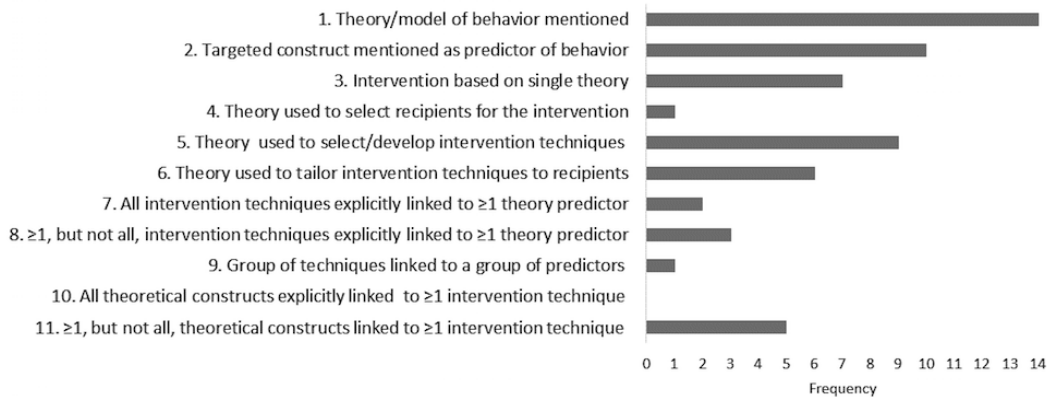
1. Theory/model of behavior mentioned
2. Targeted construct mentioned as predictor of behavior
3. Intervention based on single theory
4. Theory used to select recipients for the intervention
5. Theory used to select/develop intervention techniques
6. Theory used to tailor intervention techniques to recipients
7. All intervention techniques explicitly linked to ≥1 theory predictor
8. ≥1, but not all, intervention techniques explicitly linked to ≥1 theory predictor
9. Group of techniques linked to a group of predictors
10. All theoretical constructs explicitly linked to ≥1 intervention technique
11. ≥1, but not all, theoretical constructs linked to ≥1 intervention technique

0 1 2 3 4 5 6 7 8 9 10 11 12 13 14
Frequency